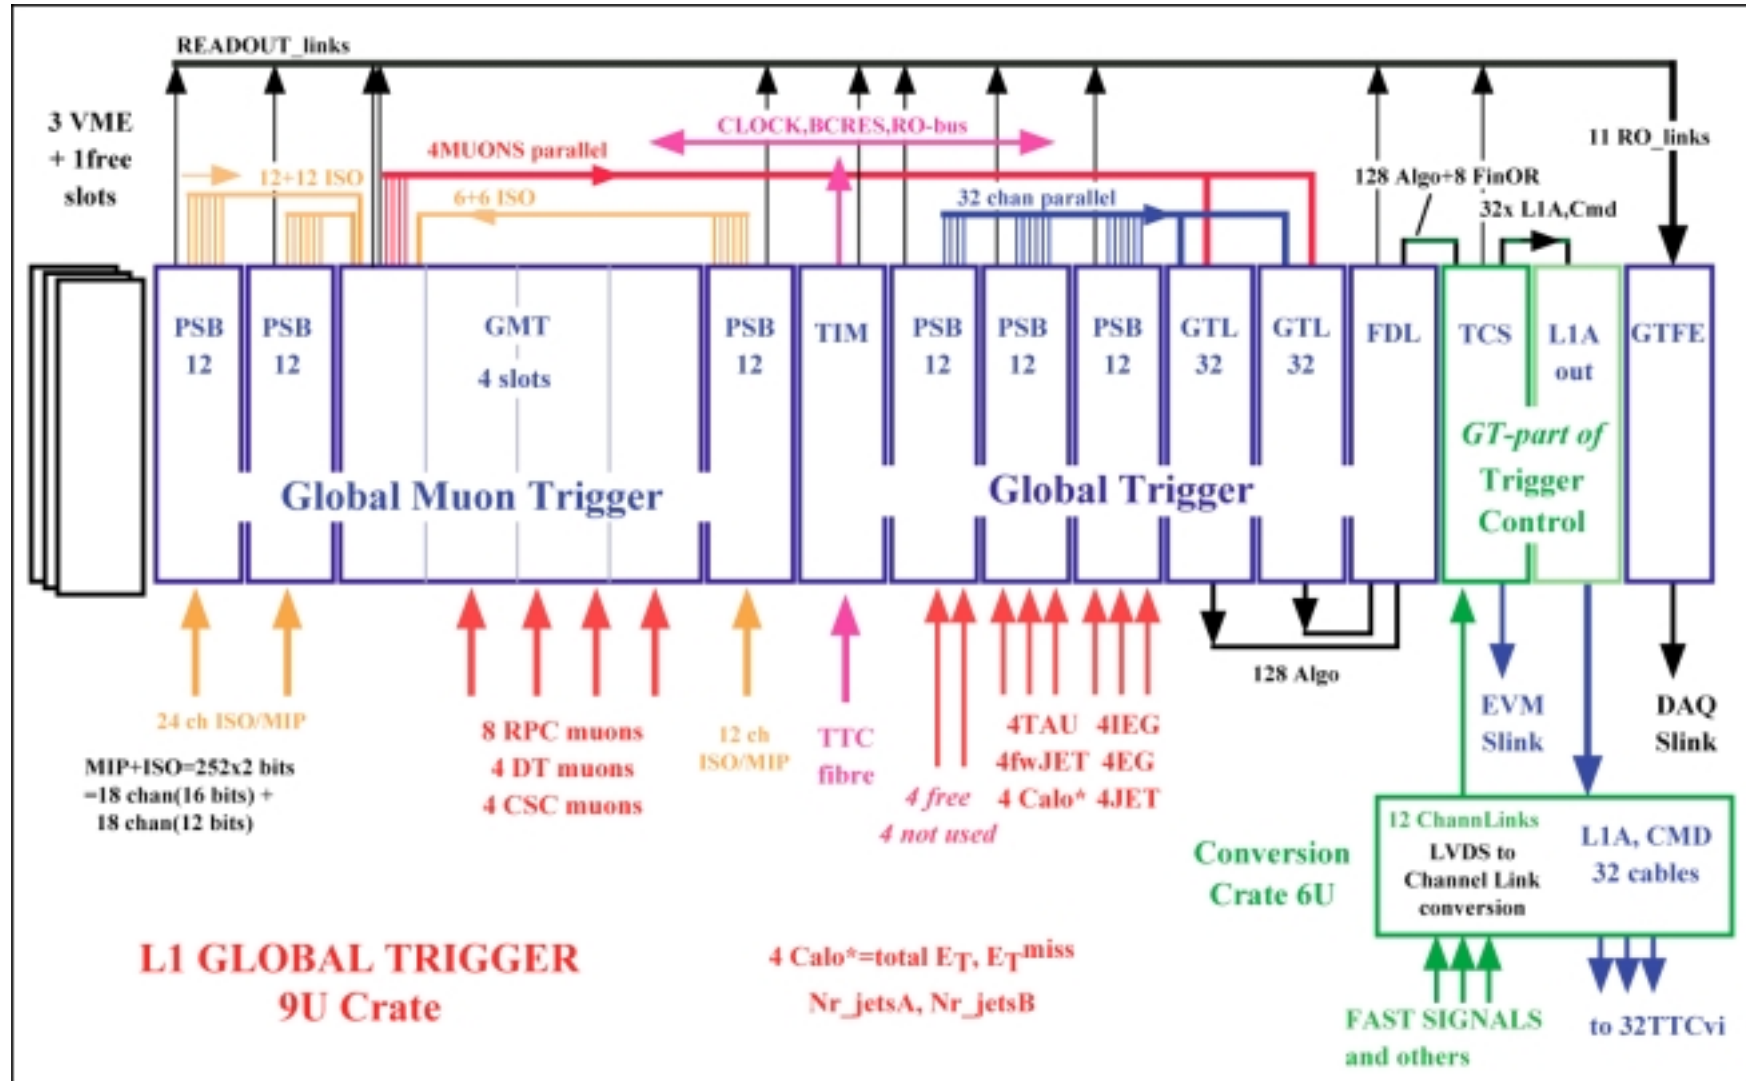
READOUT_links

3 VME
+ 1free
slots

CLOCK,BCRES,RO-bus

4MUONS parallel

12+12 ISO

6+6 ISO

32 chan parallel

128 Algo+8 FinOR

32x L1A,Cmd

11 RO_links

PSB
12

PSB
12

GMT
4 slots

PSB
12

TIM

PSB
12

PSB
12

PSB
12

GTL
32

GTL
32

FDL

TCS

L1A
out

GTFE

GT-part of
Trigger
Control

Global Muon Trigger

Global Trigger

128 Algo

24 ch ISO/MIP

MIP+ISO=252x2 bits
=18 chan(16 bits) +
18 chan(12 bits)

8 RPC muons
4 DT muons
4 CSC muons

12 ch
ISO/MIP

TTC
fibre

4 free
4 not used

4TAU
4fwJET
4 Calo*

4IEG
4EG
4JET

EVM
Slink

DAQ
Slink

12 ChannLinks
LVDS to
Channel Link
conversion

L1A, CMD
32 cables

Conversion
Crate 6U

L1 GLOBAL TRIGGER
9U Crate

4 Calo*=total $E_T$, $E_T^{miss}$
Nr_jetsA, Nr_jetsB

FAST SIGNALS
and others

to 32TTCvi